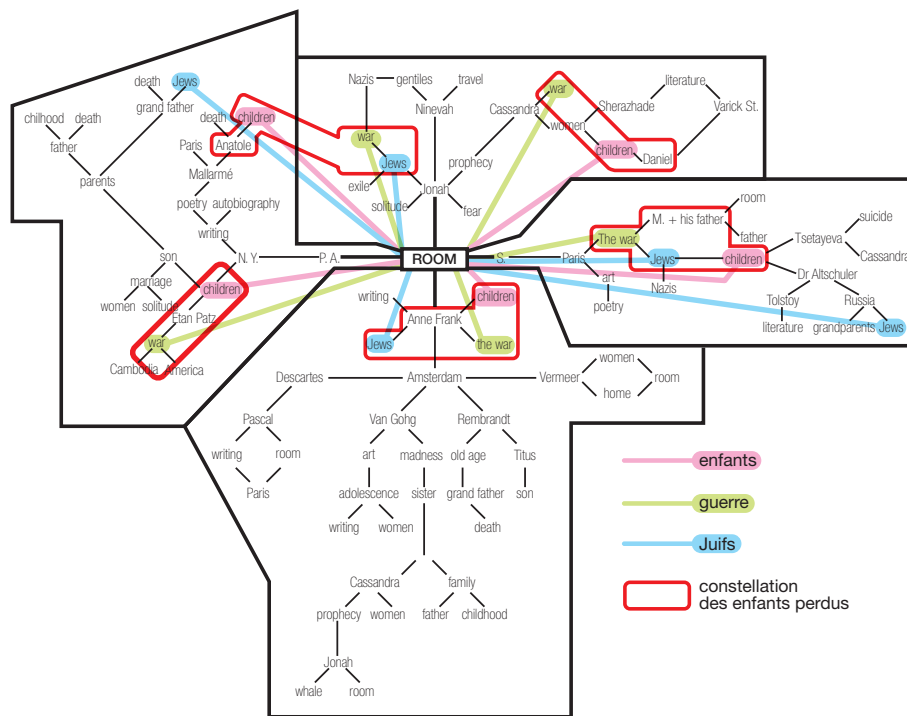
death Jews
grand father
chilhood death
death children
father
Paris Anatole
parents
Mallarmé
poetry autobiography
writing
son
N. Y.
P. A.
marriage
women solitude children
Etan Patz
war
Cambodia America

Nazis gentiles travel
Ninevah
Cassandra
war
Jews
exile
Jonah
prophecy
solitude
fear

war
Sherazhade
literature
Varick St.
women
children
Daniel

ROOM

room
M. + his father
father
Tsetayeva
suicide
Cassandra
S.
The war
Paris
Jews
children
art
Nazis
Dr Altschuler
poetry
Tolstoy
Russia
literature
grandparents Jews

writing
children
Anne Frank
Jews
the war

Descartes
Amsterdam
Vermeer
women
room
home
Pascal
writing room
Paris
Van Gohg
Rembrandt
art madness
old age
Titus
adolescence
sister
grand father
son
writing women
death
Cassandra
family
prophecy women
father childhood
Jonah
whale room

enfants
guerre
Juifs
constellation des enfants perdus